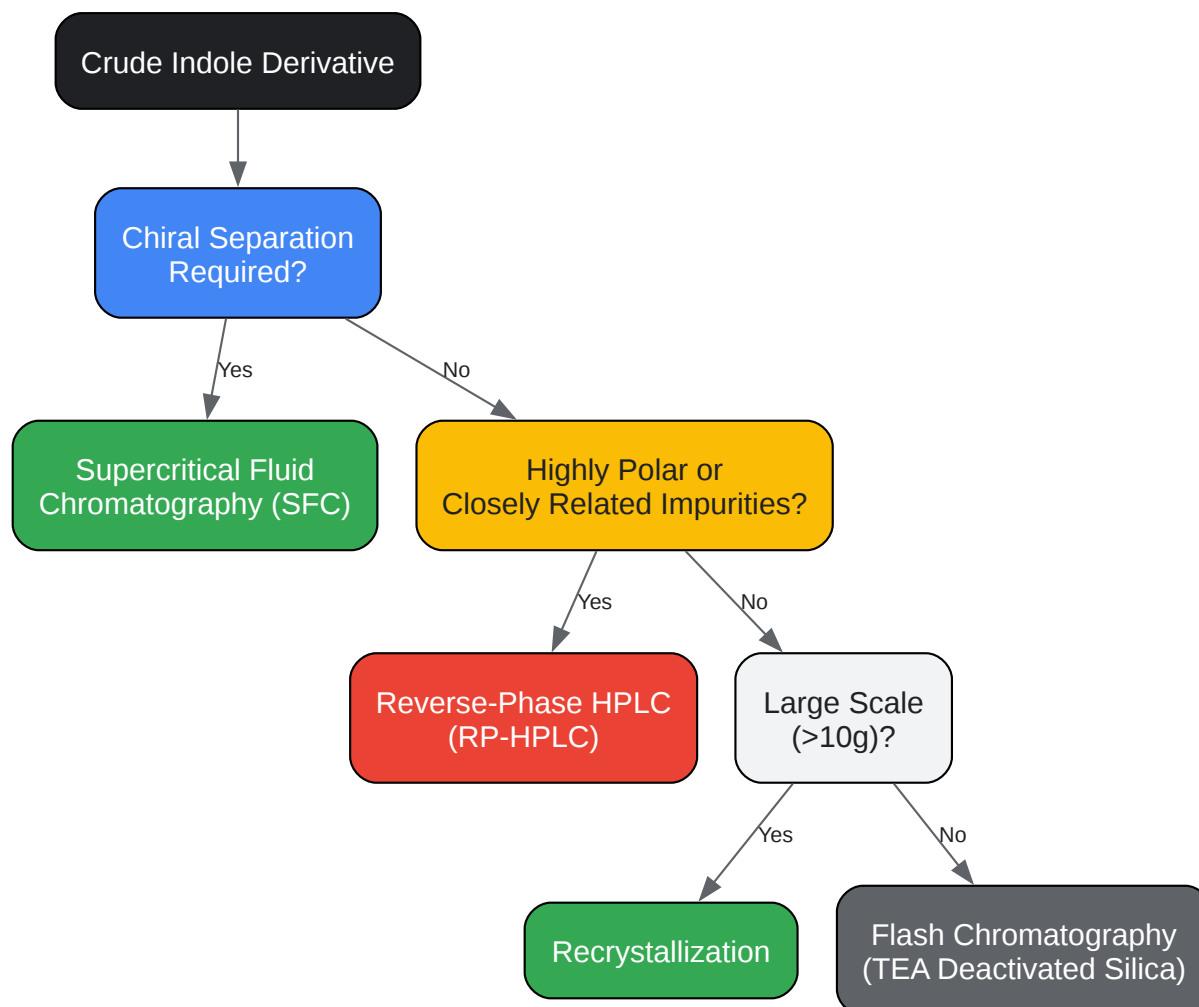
Crude Indole Derivative

Chiral Separation Required?

Yes

No

Supercritical Fluid Chromatography (SFC)

Highly Polar or Closely Related Impurities?

Yes

No

Reverse-Phase HPLC (RP-HPLC)

Large Scale (>10g)?

Yes

No

Recrystallization

Flash Chromatography (TEA Deactivated Silica)